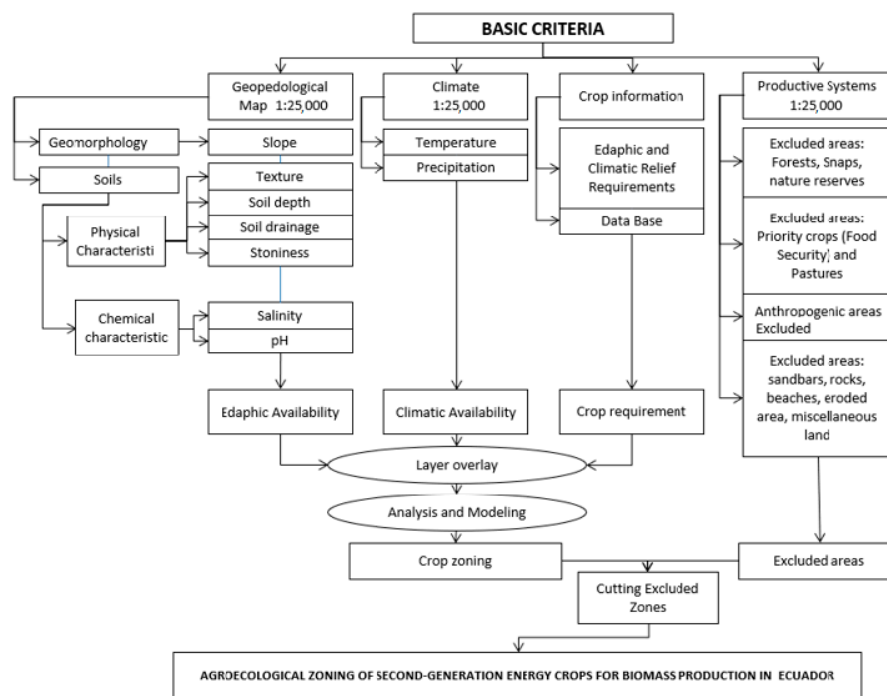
BASIC CRITERIA

Geopedological Map 1:25,000

Climate 1:25,000

Crop information

Productive Systems 1:25,000

Geomorphology

Slope

Soils

Texture

Soil depth

Soil drainage

Stoniness

Physical Characteristi

Chemical characteristic

Salinity

pH

Temperature

Precipitation

Edaphic and Climatic Relief Requirements

Data Base

Excluded areas: Forests, Snaps, nature reserves

Excluded areas: Priority crops (Food Security) and Pastures

Anthropogenic areas Excluded

Excluded areas: sandbars, rocks, beaches, eroded area, miscellaneous land

Edaphic Availability

Climatic Availability

Crop requirement

Layer overlay

Analysis and Modeling

Crop zoning

Excluded areas

Cutting Excluded Zones

AGROECOLOGICAL ZONING OF SECOND-GENERATION ENERGY CROPS FOR BIOMASS PRODUCTION IN ECUADOR